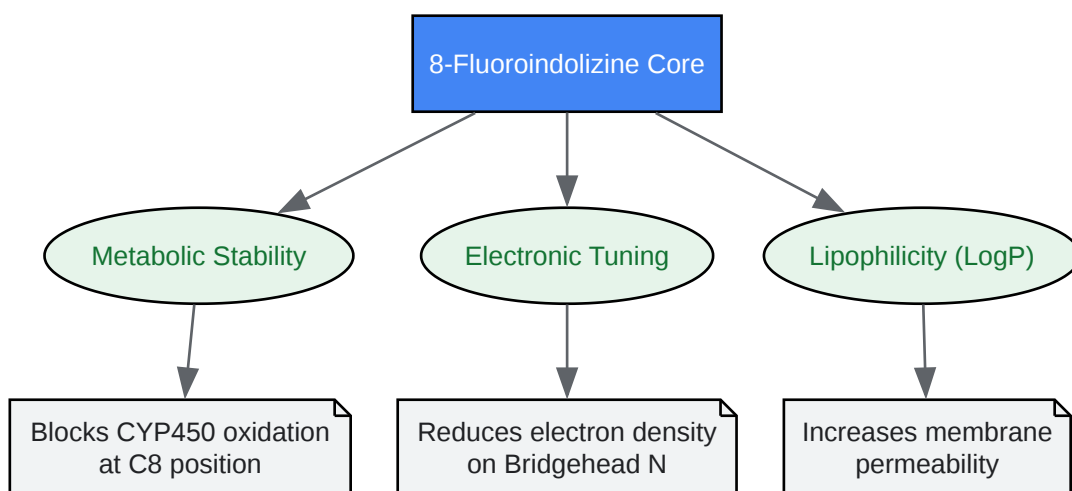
8-Fluoroindolizine Core

Metabolic Stability

Electronic Tuning

Lipophilicity (LogP)

Blocks CYP450 oxidation at C8 position

Reduces electron density on Bridgehead N

Increases membrane permeability